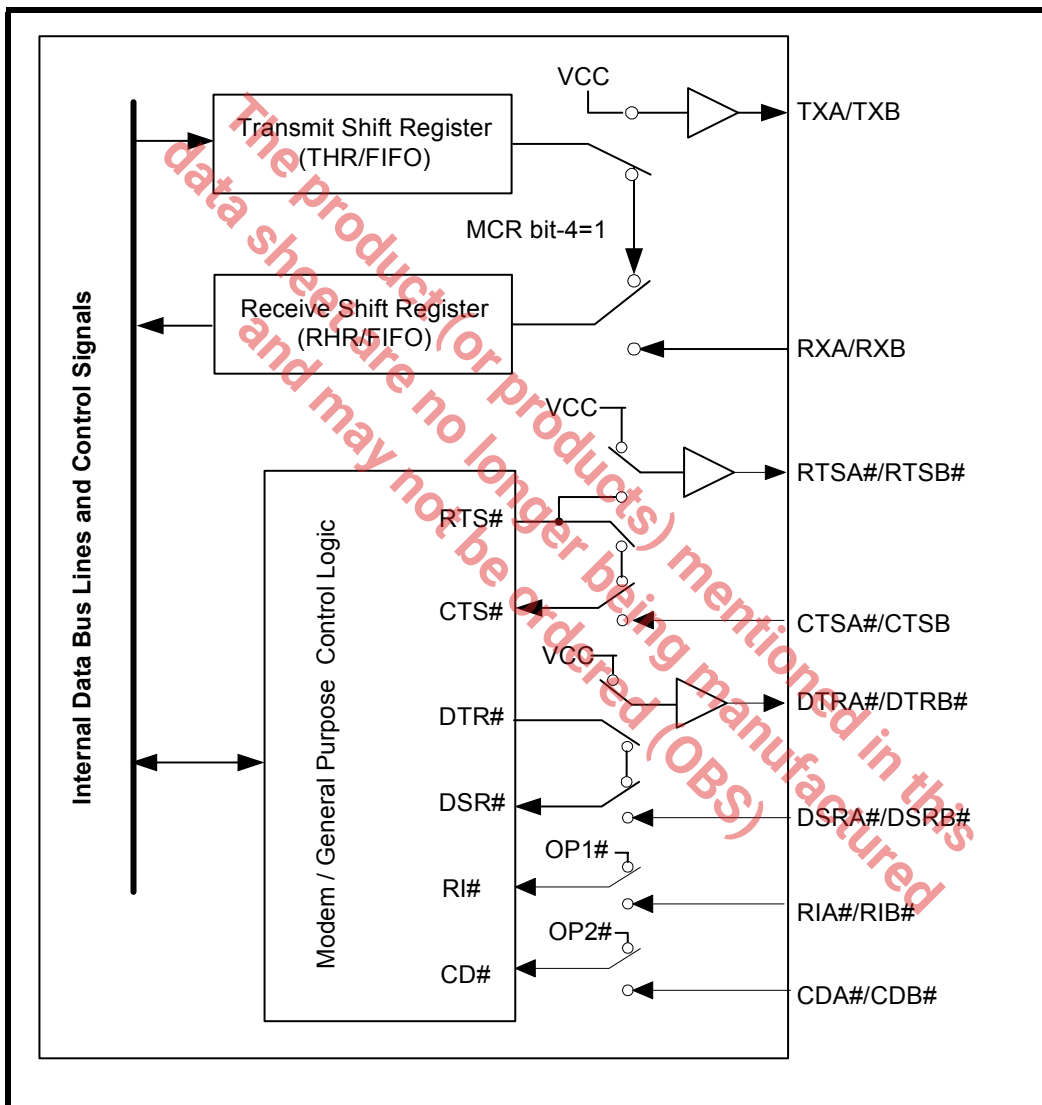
Internal Data Bus Lines and Control Signals

Transmit Shift Register
(THR/FIFO)

VCC

TXA/TXB

MCR bit-4=1

Receive Shift Register
(RHR/FIFO)

RXA/RXB

VCC

RTSA#/RTSB#

Modem / General Purpose Control Logic

RTS#

CTS#

CTSA#/CTSB

VCC

DTRA#/DTRB#

DTR#

DSR#

DSRA#/DSRB#

OP1#

RI#

RIA#/RIB#

OP2#

CD#

CDA#/CDB#

The product (or products) mentioned in this data sheet are no longer being manufactured and may not be ordered (OBS)